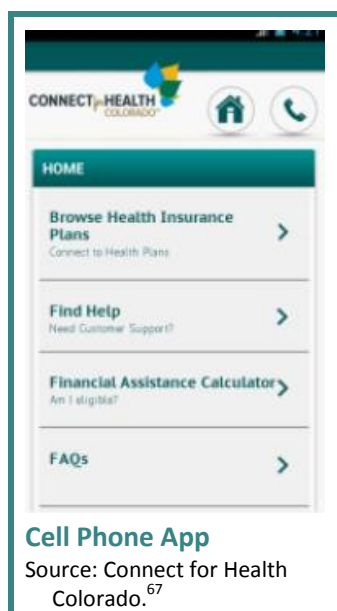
CONNECT for HEALTH COLORADO

HOME

Browse Health Insurance Plans
Connect to Health Plans

Find Help
Need Customer Support?

Financial Assistance Calculator
Am I eligible?

FAQs

Cell Phone App
Source: Connect for Health Colorado.$^{67}$